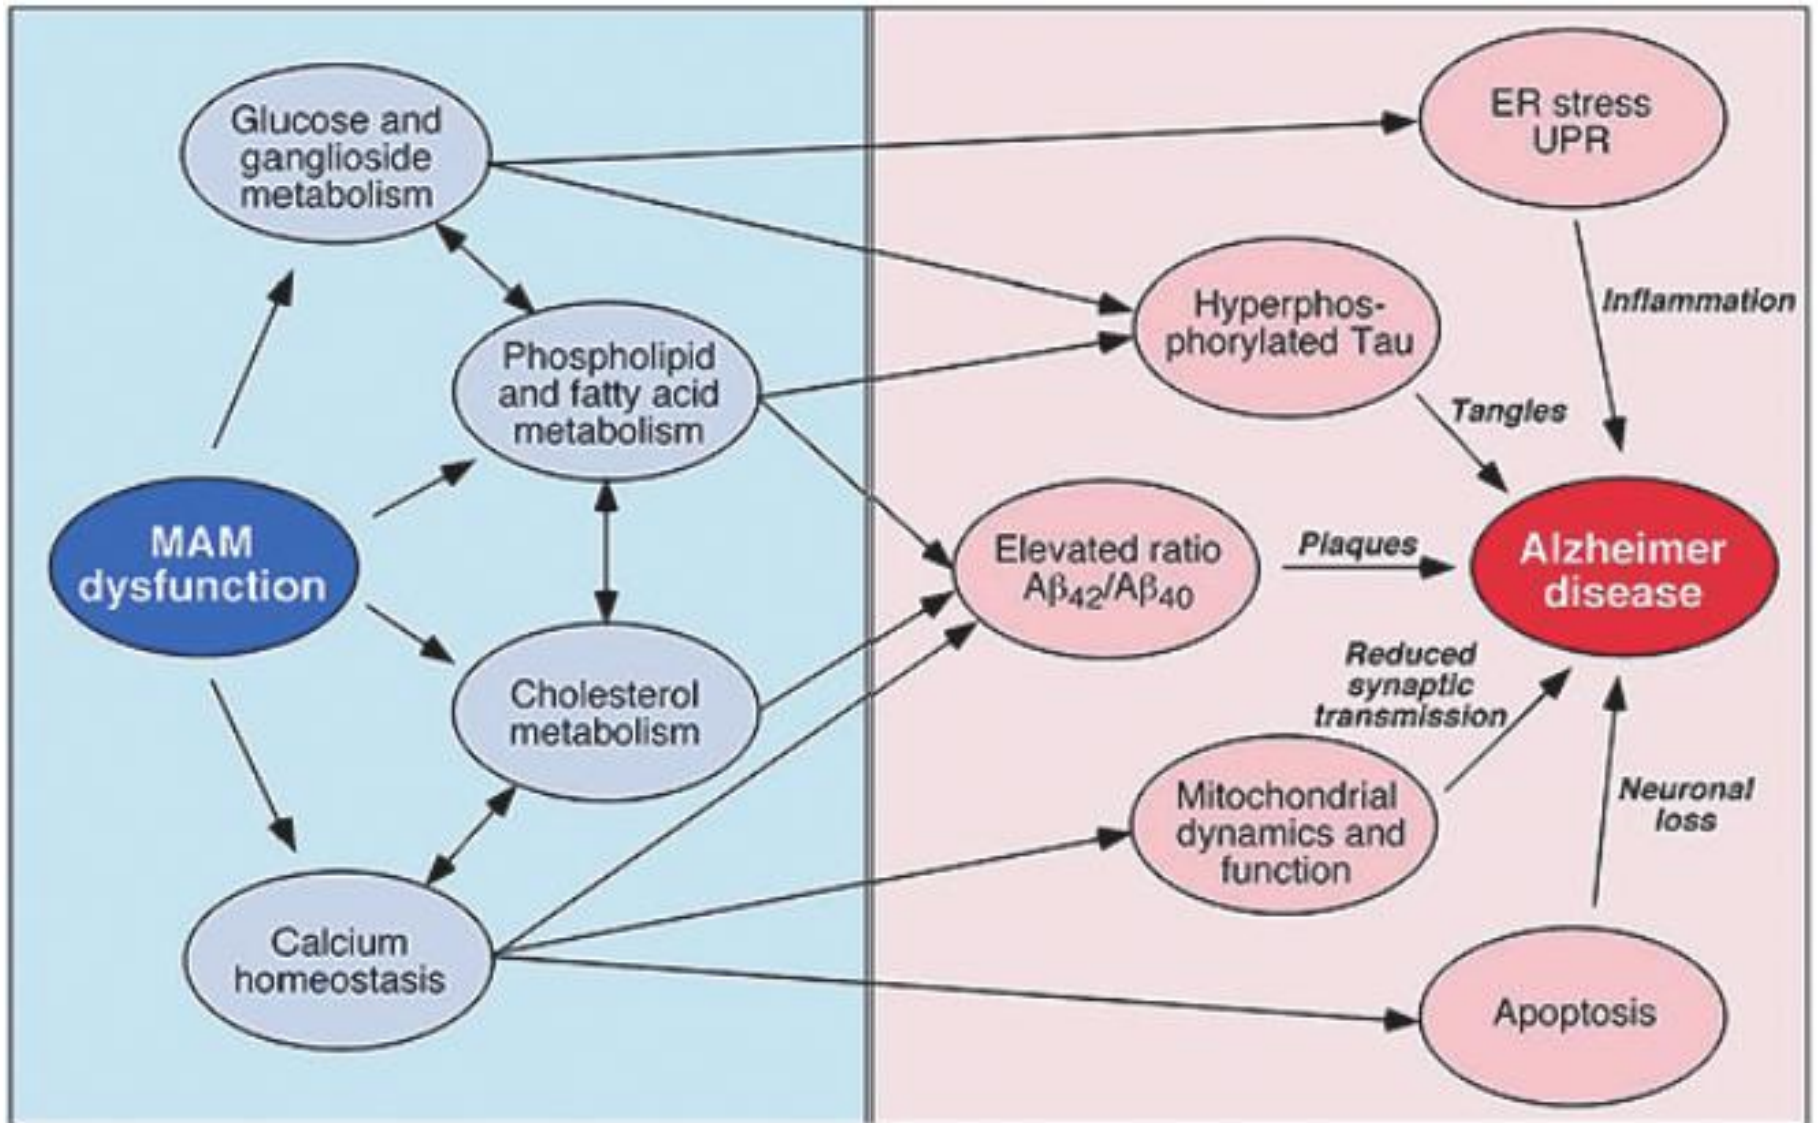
Glucose and ganglioside metabolism

Phospholipid and fatty acid metabolism

MAM dysfunction

Cholesterol metabolism

Calcium homeostasis

ER stress UPR

Inflammation

Hyperphosphorylated Tau

Tangles

Elevated ratio $A\beta_{42}/A\beta_{40}$

Plaques

Alzheimer disease

Reduced synaptic transmission

Mitochondrial dynamics and function

Neuronal loss

Apoptosis